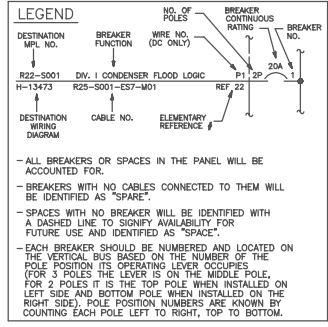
LEGEND

DESTINATION MPL NO.

BREAKER FUNCTION

NO. OF POLES

WIRE NO. (DC ONLY)

BREAKER CONTINUOUS RATING

BREAKER NO.

R22-S001

DIV. I CONDENSER FLOOD LOGIC

P1

2P

20A

1

H-13473

R25-S001-ES7-M01

REF 22

DESTINATION WIRING DIAGRAM

CABLE NO.

ELEMENTARY REFERENCE

– ALL BREAKERS OR SPACES IN THE PANEL WILL BE ACCOUNTED FOR.

– BREAKERS WITH NO CABLES CONNECTED TO THEM WILL BE IDENTIFIED AS "SPARE".

– SPACES WITH NO BREAKER WILL BE IDENTIFIED WITH A DASHED LINE TO SIGNIFY AVAILABILITY FOR FUTURE USE AND IDENTIFIED AS "SPACE".

– EACH BREAKER SHOULD BE NUMBERED AND LOCATED ON THE VERTICAL BUS BASED ON THE NUMBER OF THE POLE POSITION ITS OPERATING LEVER OCCUPIES (FOR 3 POLES THE LEVER IS ON THE MIDDLE POLE, FOR 2 POLES IT IS THE TOP POLE WHEN INSTALLED ON LEFT SIDE AND BOTTOM POLE WHEN INSTALLED ON THE RIGHT SIDE). POLE POSITION NUMBERS ARE KNOWN BY COUNTING EACH POLE LEFT TO RIGHT, TOP TO BOTTOM.